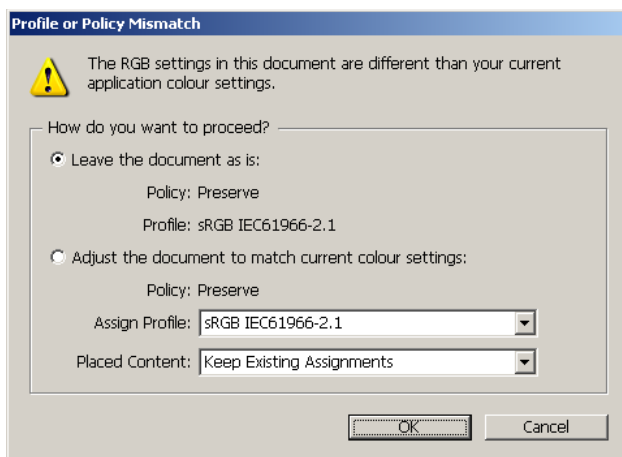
Profile or Policy Mismatch

The RGB settings in this document are different than your current application colour settings.

How do you want to proceed?

Leave the document as is:

Policy: Preserve

Profile: sRGB IEC61966-2.1

Adjust the document to match current colour settings:

Policy: Preserve

Assign Profile: sRGB IEC61966-2.1

Placed Content: Keep Existing Assignments

OK

Cancel